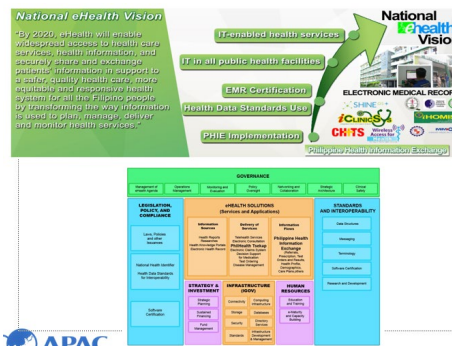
National eHealth Vision

"By 2020, eHealth will enable widespread access to health care services, health information, and securely share and exchange patients' information in support to a safer, quality health care, more equitable and responsive health system for all the Filipino people by transforming the way information is used to plan, manage, deliver and monitor health services."

IT-enabled health services

IT in all public health facilities

EMR Certification

Health Data Standards Use

PHIE Implementation

National eHealth Vision

ELECTRONIC MEDICAL RECOR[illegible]

SHINE

iClinicSys

CHITS

Wireless Access for Health

HOMIS

Philippine Health Information Exchange

GOVERNANCE

| Management of eHealth Agenda | Operations Management | Monitoring and Evaluation | Policy Oversight | Networking and Collaboration | Strategic Architecture | Clinical Safety |
|---|---|---|---|---|---|---|

LEGISLATION, POLICY, AND COMPLIANCE

Laws, Policies and other issuances

National Health Identifier

Health Data Standards for Interoperability

Software Certification

eHEALTH SOLUTIONS (Services and Applications)

Information Sources

Health Regulatory Researches
Health Knowledge Portal
Electronic Health Record

Delivery of Services

Telehealth Services
Electronic Consultation
PhilHealth Tsekap
Electronic Claims System
Decision Support for Clinicians
Test Ordering
Disease Management

Information Flows

Philippine Health Information Exchange (PHIE)
Prescription, Test Orders and Results
Health Profile
Demographics
Case Plans Others

STANDARDS AND INTEROPERABILITY

Data Structures

Messaging

Terminology

Software Certification

Research and Development

STRATEGY & INVESTMENT

Strategic Planning

Sustained Financing

Fund Management

INFRASTRUCTURE (iGOV)

Connectivity

Computing Infrastructure

Storage

Databases

Security

Directory Services

Standards

Infrastructure Development & Management

HUMAN RESOURCES

Education and Training

e-Maturity and Capacity Building

APAC